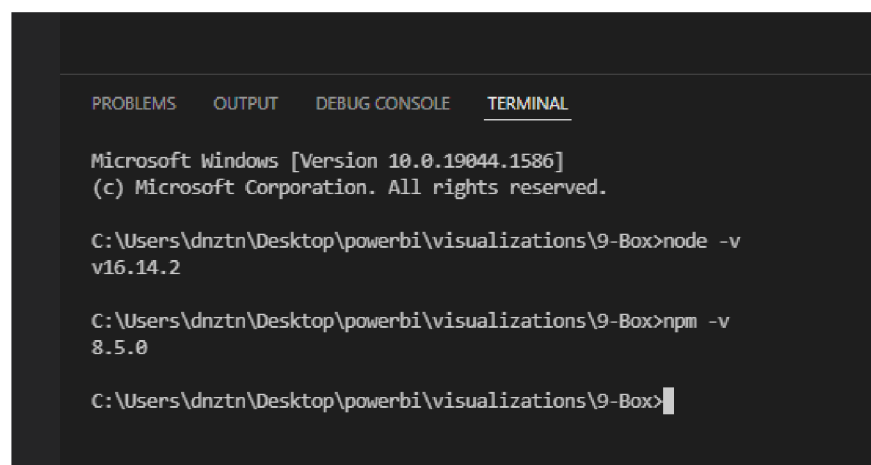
PROBLEMS OUTPUT DEBUG CONSOLE TERMINAL

Microsoft Windows [Version 10.0.19044.1586]
(c) Microsoft Corporation. All rights reserved.

C:\Users\dnztn\Desktop\powerbi\visualizations\9-Box>node -v
v16.14.2

C:\Users\dnztn\Desktop\powerbi\visualizations\9-Box>npm -v
8.5.0

C:\Users\dnztn\Desktop\powerbi\visualizations\9-Box>